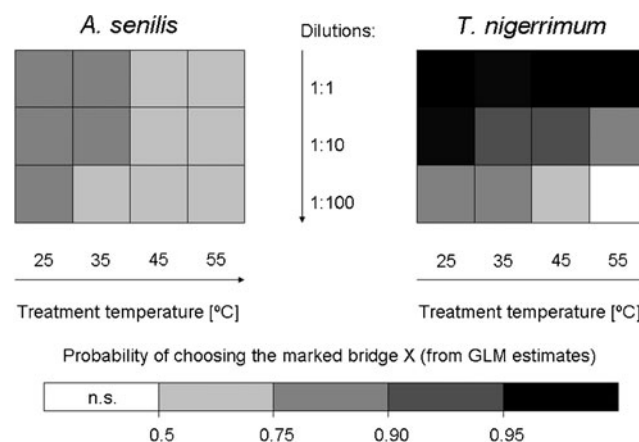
A. senilis

Dilutions:

T. nigerrimum

1:1

1:10

1:100

25 35 45 55

Treatment temperature [ºC]

25 35 45 55

Treatment temperature [ºC]

Probability of choosing the marked bridge X (from GLM estimates)

n.s.

0.5 0.75 0.90 0.95